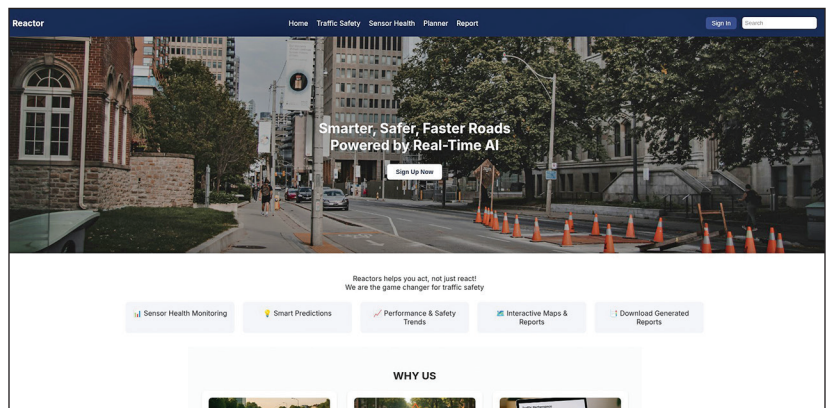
Reactor

Home Traffic Safety Sensor Health Planner Report

Sign In Search

Smarter, Safer, Faster Roads Powered by Real-Time AI

Sign Up Now

Reactors helps you act, not just react!
We are the game changer for traffic safety

📊 Sensor Health Monitoring

💡 Smart Predictions

📈 Performance & Safety Trends

🗺️ Interactive Maps & Reports

📑 Download Generated Reports

WHY US